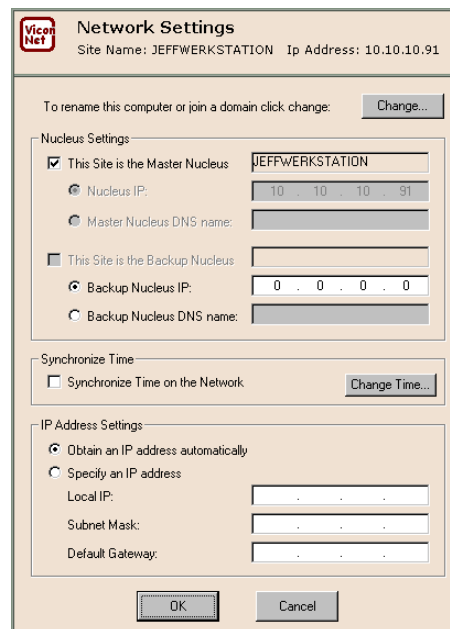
Vicon Net

Network Settings

Site Name: JEFFWERKSTATION Ip Address: 10.10.10.91

To rename this computer or join a domain click change: Change...

Nucleus Settings

This Site is the Master Nucleus JEFFWERKSTATION

Nucleus IP: 10 . 10 . 10 . 91

Master Nucleus DNS name:

This Site is the Backup Nucleus

Backup Nucleus IP: 0 . 0 . 0 . 0

Backup Nucleus DNS name:

Synchronize Time

Synchronize Time on the Network Change Time...

IP Address Settings

Obtain an IP address automatically

Specify an IP address

Local IP: . . .

Subnet Mask: . . .

Default Gateway: . . .

OK Cancel